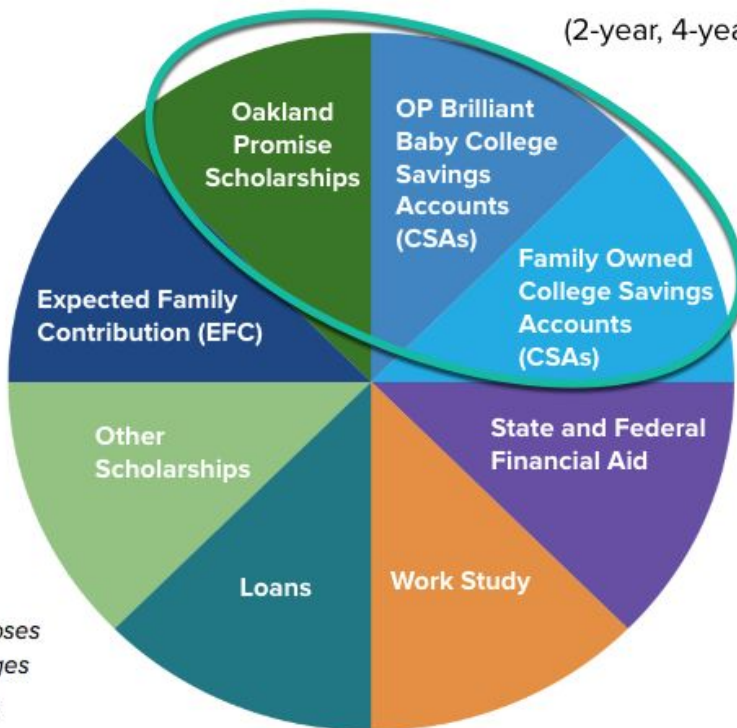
(2-year, 4-yea

Oakland Promise Scholarships

OP Brilliant Baby College Savings Accounts (CSAs)

Family Owned College Savings Accounts (CSAs)

Expected Family Contribution (EFC)

Other Scholarships

State and Federal Financial Aid

Loans

Work Study

oses
ges